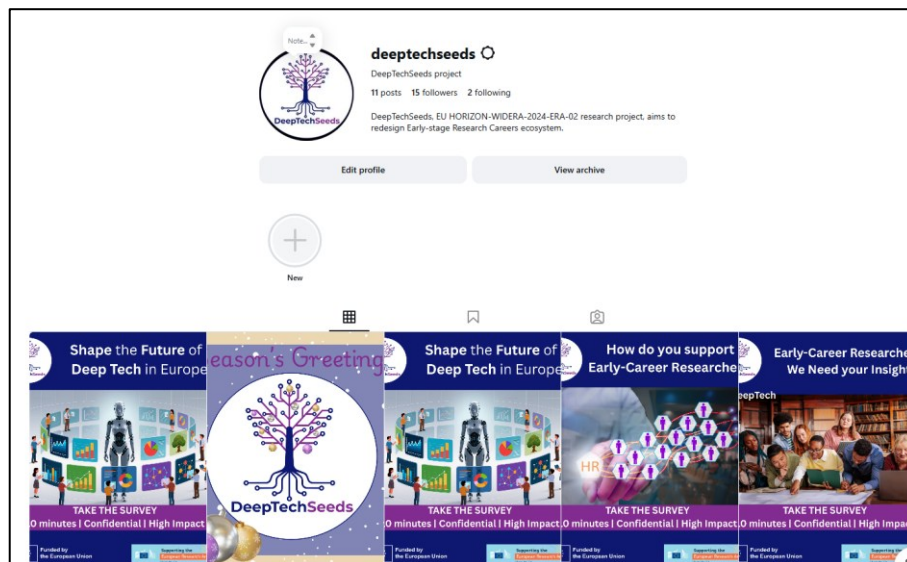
Note...

DeepTechSeeds

deeptechseeds

DeepTechSeeds project

11 posts 15 followers 2 following

DeepTechSeeds, EU HORIZON-WIDERA-2024-ERA-02 research project, aims to redesign Early-stage Research Careers ecosystem.

Edit profile

View archive

New

Shape the Future of Deep Tech in Europe

TAKE THE SURVEY

0 minutes | Confidential | High Impact

Funded by the European Union

Supporting the European Research Area

eason's Greeting

DeepTechSeeds

Shape the Future of Deep Tech in Europe

TAKE THE SURVEY

0 minutes | Confidential | High Impact

Funded by the European Union

Supporting the European Research Area

How do you support Early-Career Researche

HR

TAKE THE SURVEY

0 minutes | Confidential | High Impact

Funded by the European Union

Supporting the European Research Area

Early-Career Researche We Need your Insigh

epTech

TAKE THE SURVEY

0 minutes | Confidential | High Impac

Funded by the European Union